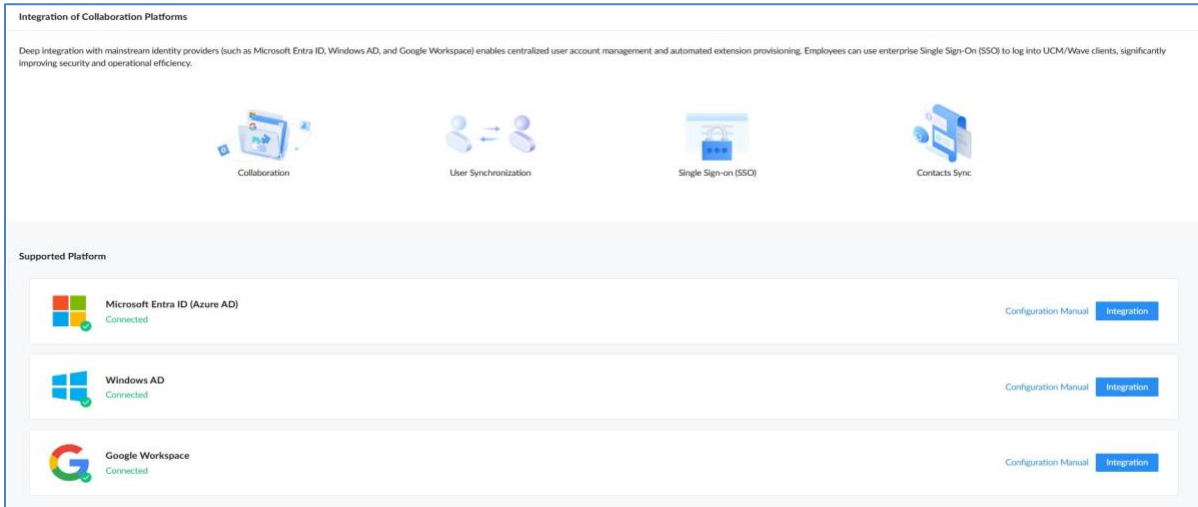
Integration of Collaboration Platforms

Deep integration with mainstream identity providers (such as Microsoft Entra ID, Windows AD, and Google Workspace) enables centralized user account management and automated extension provisioning. Employees can use enterprise Single Sign-On (SSO) to log into UCM/Wave clients, significantly improving security and operational efficiency.

Collaboration

User Synchronization

Single Sign-on (SSO)

Contacts Sync

Supported Platform

Microsoft Entra ID (Azure AD)
Connected

Configuration Manual Integration

Windows AD
Connected

Configuration Manual Integration

Google Workspace
Connected

Configuration Manual Integration